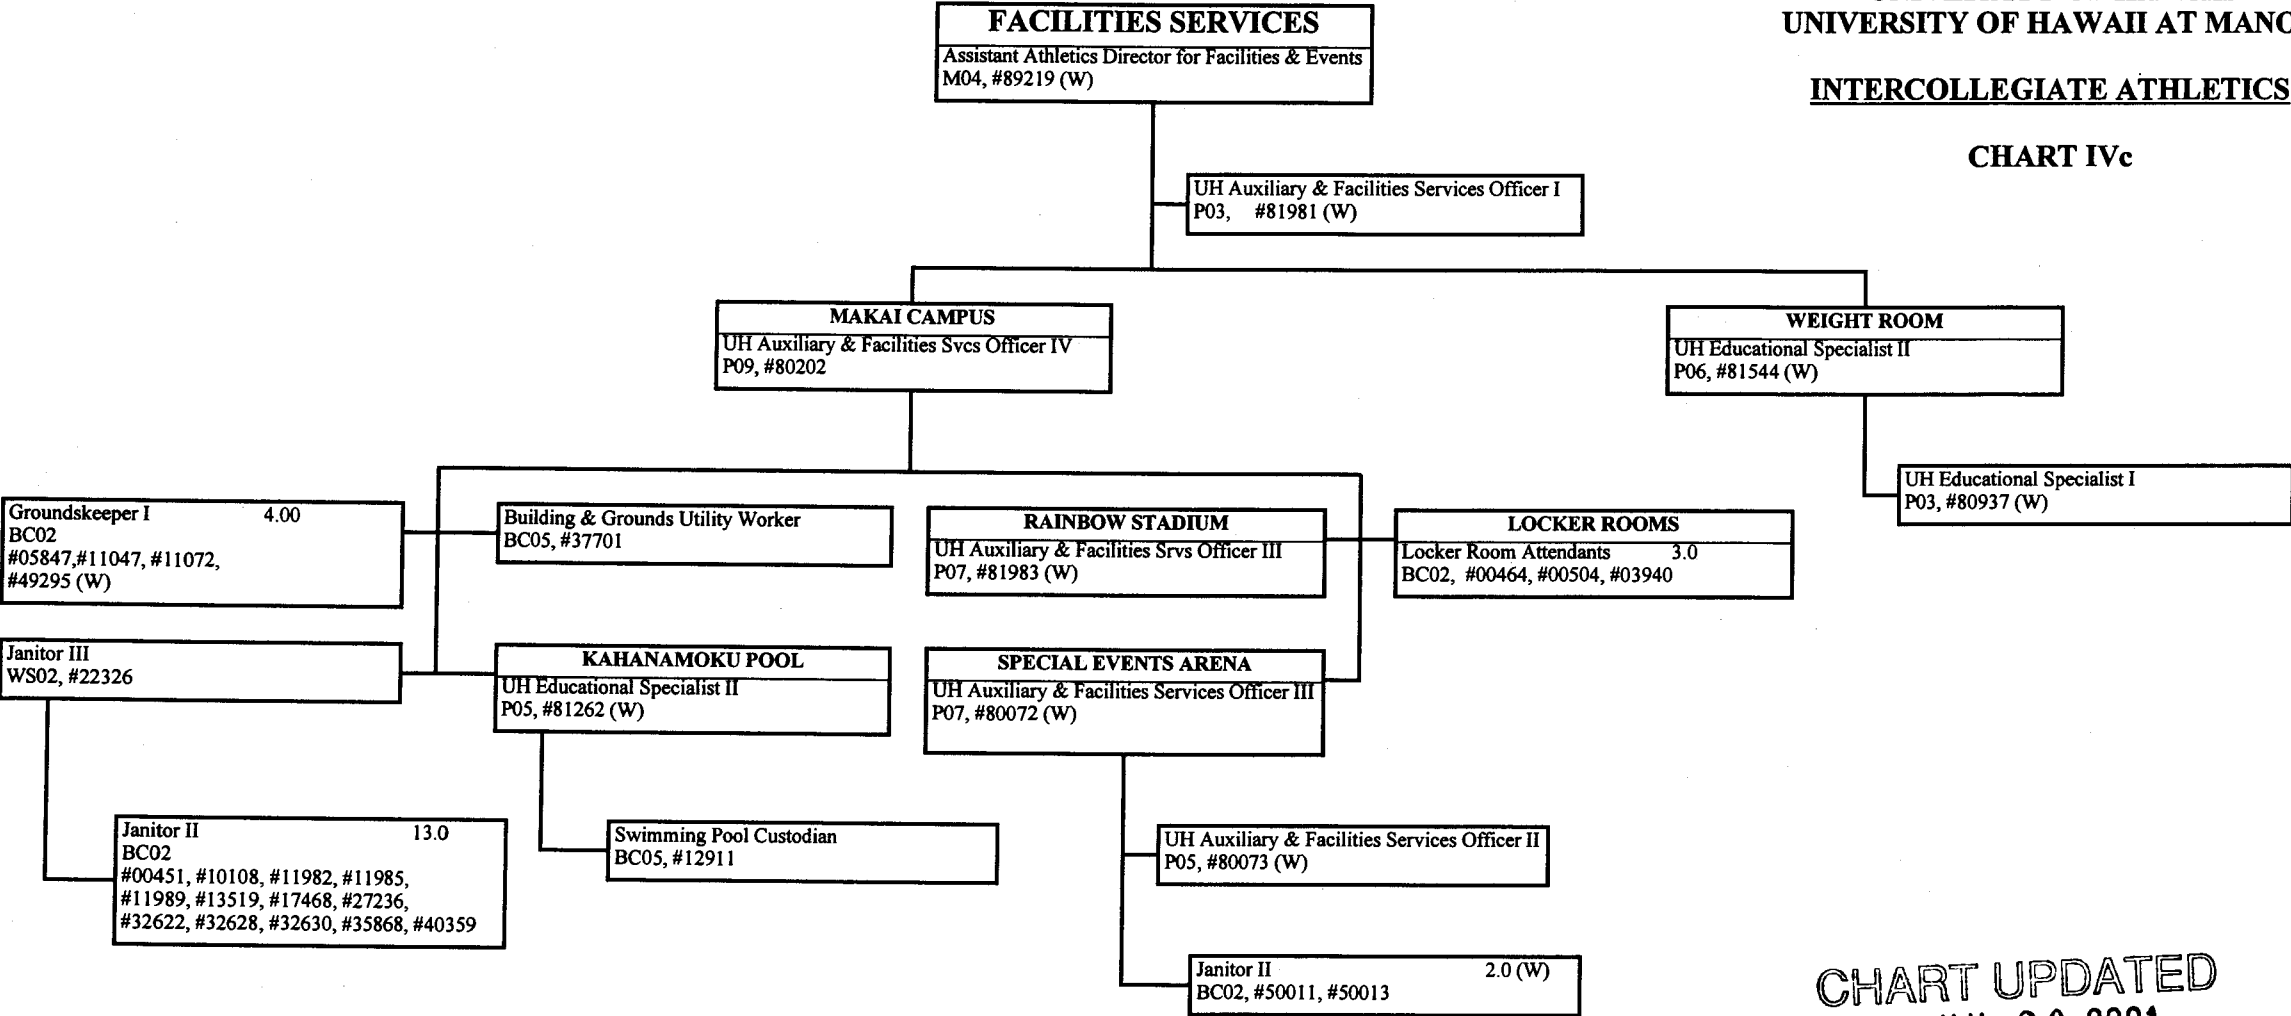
UNIVERSITY OF HAWAII AT MANO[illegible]

INTERCOLLEGIATE ATHLETICS

CHART IVc

FACILITIES SERVICES
Assistant Athletics Director for Facilities & Events
M04, #89219 (W)

UH Auxiliary & Facilities Services Officer I
P03, #81981 (W)

MAKAI CAMPUS
UH Auxiliary & Facilities Svcs Officer IV
P09, #80202

WEIGHT ROOM
UH Educational Specialist II
P06, #81544 (W)

UH Educational Specialist I
P03, #80937 (W)

Groundskeeper I 4.00
BC02
#05847,#11047, #11072,
#49295 (W)

Building & Grounds Utility Worker
BC05, #37701

RAINBOW STADIUM
UH Auxiliary & Facilities Srvs Officer III
P07, #81983 (W)

LOCKER ROOMS
Locker Room Attendants 3.0
BC02, #00464, #00504, #03940

Janitor III
WS02, #22326

KAHANAMOKU POOL
UH Educational Specialist II
P05, #81262 (W)

SPECIAL EVENTS ARENA
UH Auxiliary & Facilities Services Officer III
P07, #80072 (W)

Janitor II 13.0
BC02
#00451, #10108, #11982, #11985,
#11989, #13519, #17468, #27236,
#32622, #32628, #32630, #35868, #40359

Swimming Pool Custodian
BC05, #12911

UH Auxiliary & Facilities Services Officer II
P05, #80073 (W)

Janitor II 2.0 (W)
BC02, #50011, #50013

CHART UPDATED
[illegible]